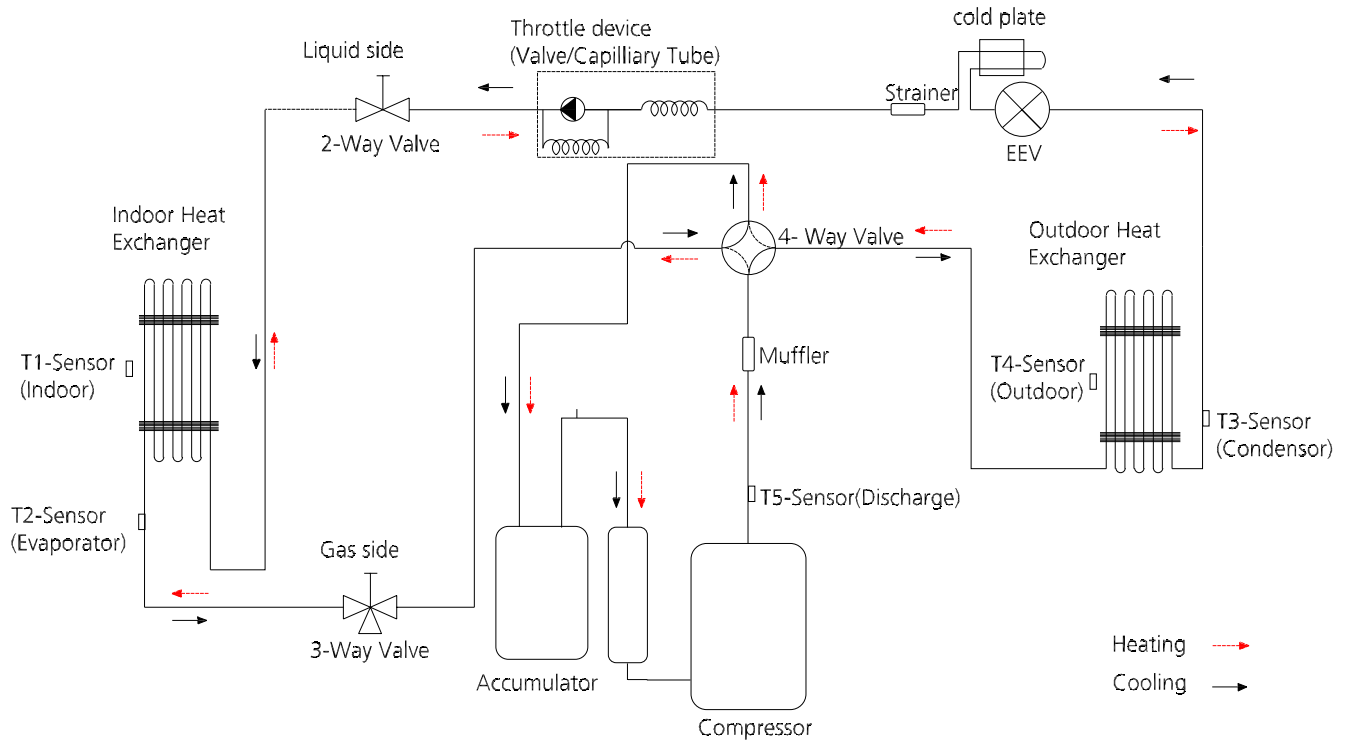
Throttle device (Valve/Capilliary Tube)

cold plate

Liquid side

2-Way Valve

Strainer

EEV

Indoor Heat Exchanger

4- Way Valve

Outdoor Heat Exchanger

T1-Sensor (Indoor)

Muffler

T4-Sensor (Outdoor)

T3-Sensor (Condensor)

T5-Sensor(Discharge)

T2-Sensor (Evaporator)

Gas side

3-Way Valve

Accumulator

Compressor

Heating

Cooling